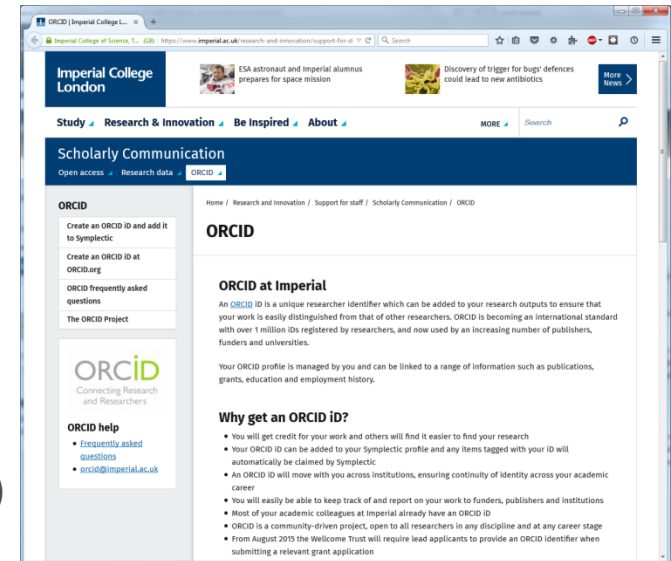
ORCID | Imperial College L... ×

Imperial College of Science, T... (GB) | https://www.imperial.ac.uk/research-and-innovation/support-for-st

Search

Imperial College London

ESA astronaut and Imperial alumnus prepares for space mission

Discovery of trigger for bugs' defences could lead to new antibiotics

More News

Study Research & Innovation Be Inspired About MORE Search

Scholarly Communication

Open access Research data ORCID

ORCID

Create an ORCID iD and add it to Symplectic

Create an ORCID iD at ORCID.org

ORCID frequently asked questions

The ORCID Project

ORCID
Connecting Research and Researchers

ORCID help

• Frequently asked questions
• orcid@imperial.ac.uk

Home / Research and Innovation / Support for staff / Scholarly Communication / ORCID

ORCID

ORCID at Imperial

An ORCID iD is a unique researcher identifier which can be added to your research outputs to ensure that your work is easily distinguished from that of other researchers. ORCID is becoming an international standard with over 1 million iDs registered by researchers, and now used by an increasing number of publishers, funders and universities.

Your ORCID profile is managed by you and can be linked to a range of information such as publications, grants, education and employment history.

Why get an ORCID iD?

• You will get credit for your work and others will find it easier to find your research
• Your ORCID iD can be added to your Symplectic profile and any items tagged with your iD will automatically be claimed by Symplectic
• An ORCID iD will move with you across institutions, ensuring continuity of identity across your academic career
• You will easily be able to keep track of and report on your work to funders, publishers and institutions
• Most of your academic colleagues at Imperial already have an ORCID iD
• ORCID is a community-driven project, open to all researchers in any discipline and at any career stage
• From August 2015 the Wellcome Trust will require lead applicants to provide an ORCID identifier when submitting a relevant grant application